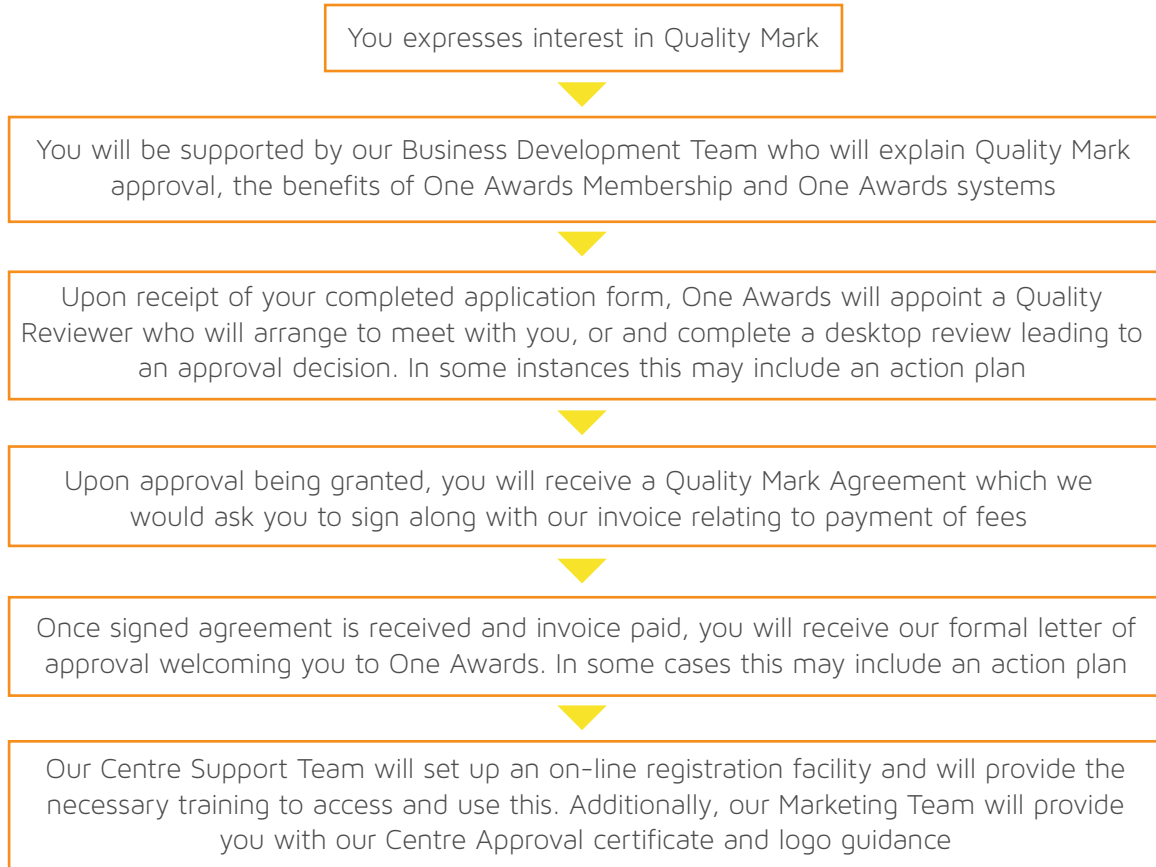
You expresses interest in Quality Mark

You will be supported by our Business Development Team who will explain Quality Mark approval, the benefits of One Awards Membership and One Awards systems

Upon receipt of your completed application form, One Awards will appoint a Quality Reviewer who will arrange to meet with you, or and complete a desktop review leading to an approval decision. In some instances this may include an action plan

Upon approval being granted, you will receive a Quality Mark Agreement which we would ask you to sign along with our invoice relating to payment of fees

Once signed agreement is received and invoice paid, you will receive our formal letter of approval welcoming you to One Awards. In some cases this may include an action plan

Our Centre Support Team will set up an on-line registration facility and will provide the necessary training to access and use this. Additionally, our Marketing Team will provide you with our Centre Approval certificate and logo guidance